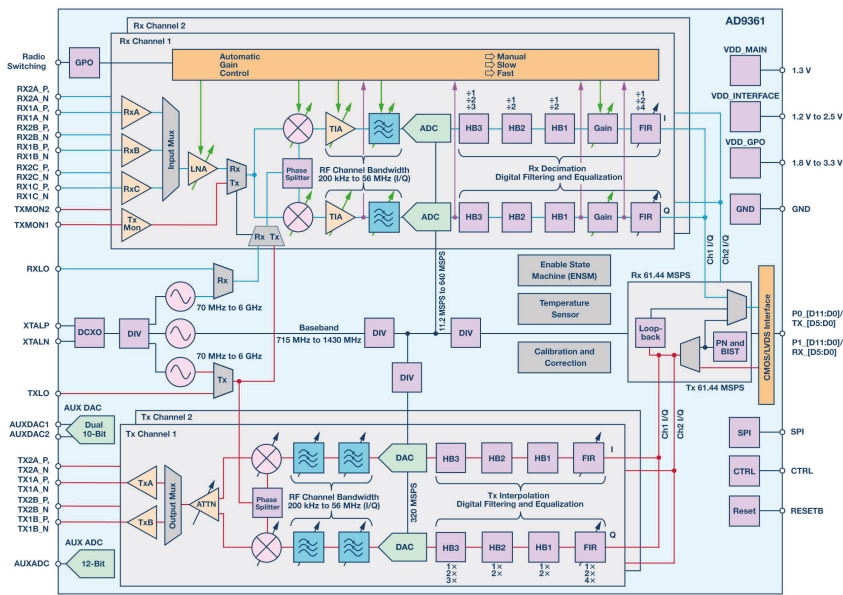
AD9361

Rx Channel 2

Rx Channel 1

Radio Switching

GPO

Automatic Gain Control

Manual
Slow
Fast

RX2A_P,
RX2A_N
RX1A_P,
RX1A_N
RX2B_P,
RX2B_N
RX1B_P,
RX1B_N
RX2C_P,
RX2C_N
RX1C_P,
RX1C_N
TXMON2
TXMON1

RxA
RxB
RxC
Tx Mon
Input Mux
LNA
Rx
Tx
Phase Splitter
Rx Tx

TIA
TIA
ADC
ADC
RF Channel Bandwidth
200 kHz to 56 MHz (I/Q)

HB3
HB2
HB1
Gain
FIR
HB3
HB2
HB1
Gain
FIR
÷1
÷2
÷3
÷1
÷2
÷1
÷2
÷1
÷2
÷4
I
Q
Rx Decimation
Digital Filtering and Equalization

VDD_MAIN
1.3 V
VDD_INTERFACE
1.2 V to 2.5 V
VDD_GPO
1.8 V to 3.3 V
GND
GND

RXLO
Rx
70 MHz to 6 GHz
XTALP
XTALN
DCXO
DIV
Baseband
715 MHz to 1430 MHz
DIV
DIV
70 MHz to 6 GHz
Tx
TXLO
DIV
11.2 MSPS to 640 MSPS

Enable State Machine (ENSM)
Temperature Sensor
Calibration and Correction

Rx 61.44 MSPS
Ch1 I/Q
Ch2 I/Q
Loop-back
PN and BIST
Tx 61.44 MSPS
CMOS/LVDS Interface
P0_[D11:D0]/ TX_[D5:D0]
P1_[D11:D0]/ RX_[D5:D0]

AUX DAC
AUXDAC1
AUXDAC2
Dual 10-Bit

Tx Channel 2
Tx Channel 1

TX2A_P,
TX2A_N
TX1A_P,
TX1A_N
TX2B_P,
TX2B_N
TX1B_P,
TX1B_N

TxA
TxB
Output Mux
ATTN
Phase Splitter
RF Channel Bandwidth
200 kHz to 56 MHz (I/Q)
DAC
DAC
320 MSPS
HB3
HB2
HB1
FIR
I
HB3
HB2
HB1
FIR
Q
Tx Interpolation
Digital Filtering and Equalization
1×
2×
3×
1×
2×
1×
2×
1×
2×
4×

Ch1 I/Q
Ch2 I/Q

SPI
SPI
CTRL
CTRL
Reset
RESETB

AUX ADC
AUXADC
12-Bit